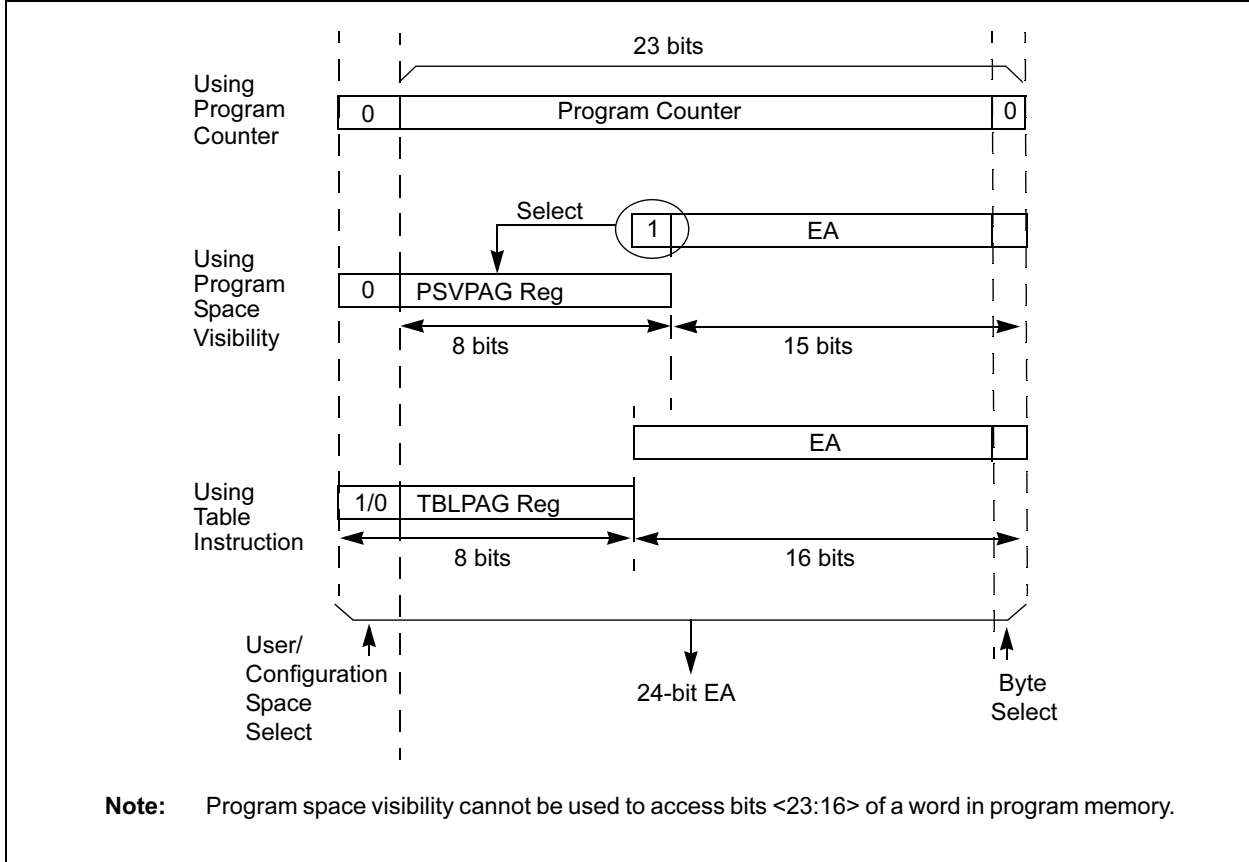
23 bits

Using Program Counter

0

Program Counter

0

Select

1

EA

Using Program Space Visibility

0

PSVPAG Reg

8 bits

15 bits

EA

Using Table Instruction

1/0

TBLPAG Reg

8 bits

16 bits

User/ Configuration Space Select

24-bit EA

Byte Select

**Note:** Program space visibility cannot be used to access bits <23:16> of a word in program memory.